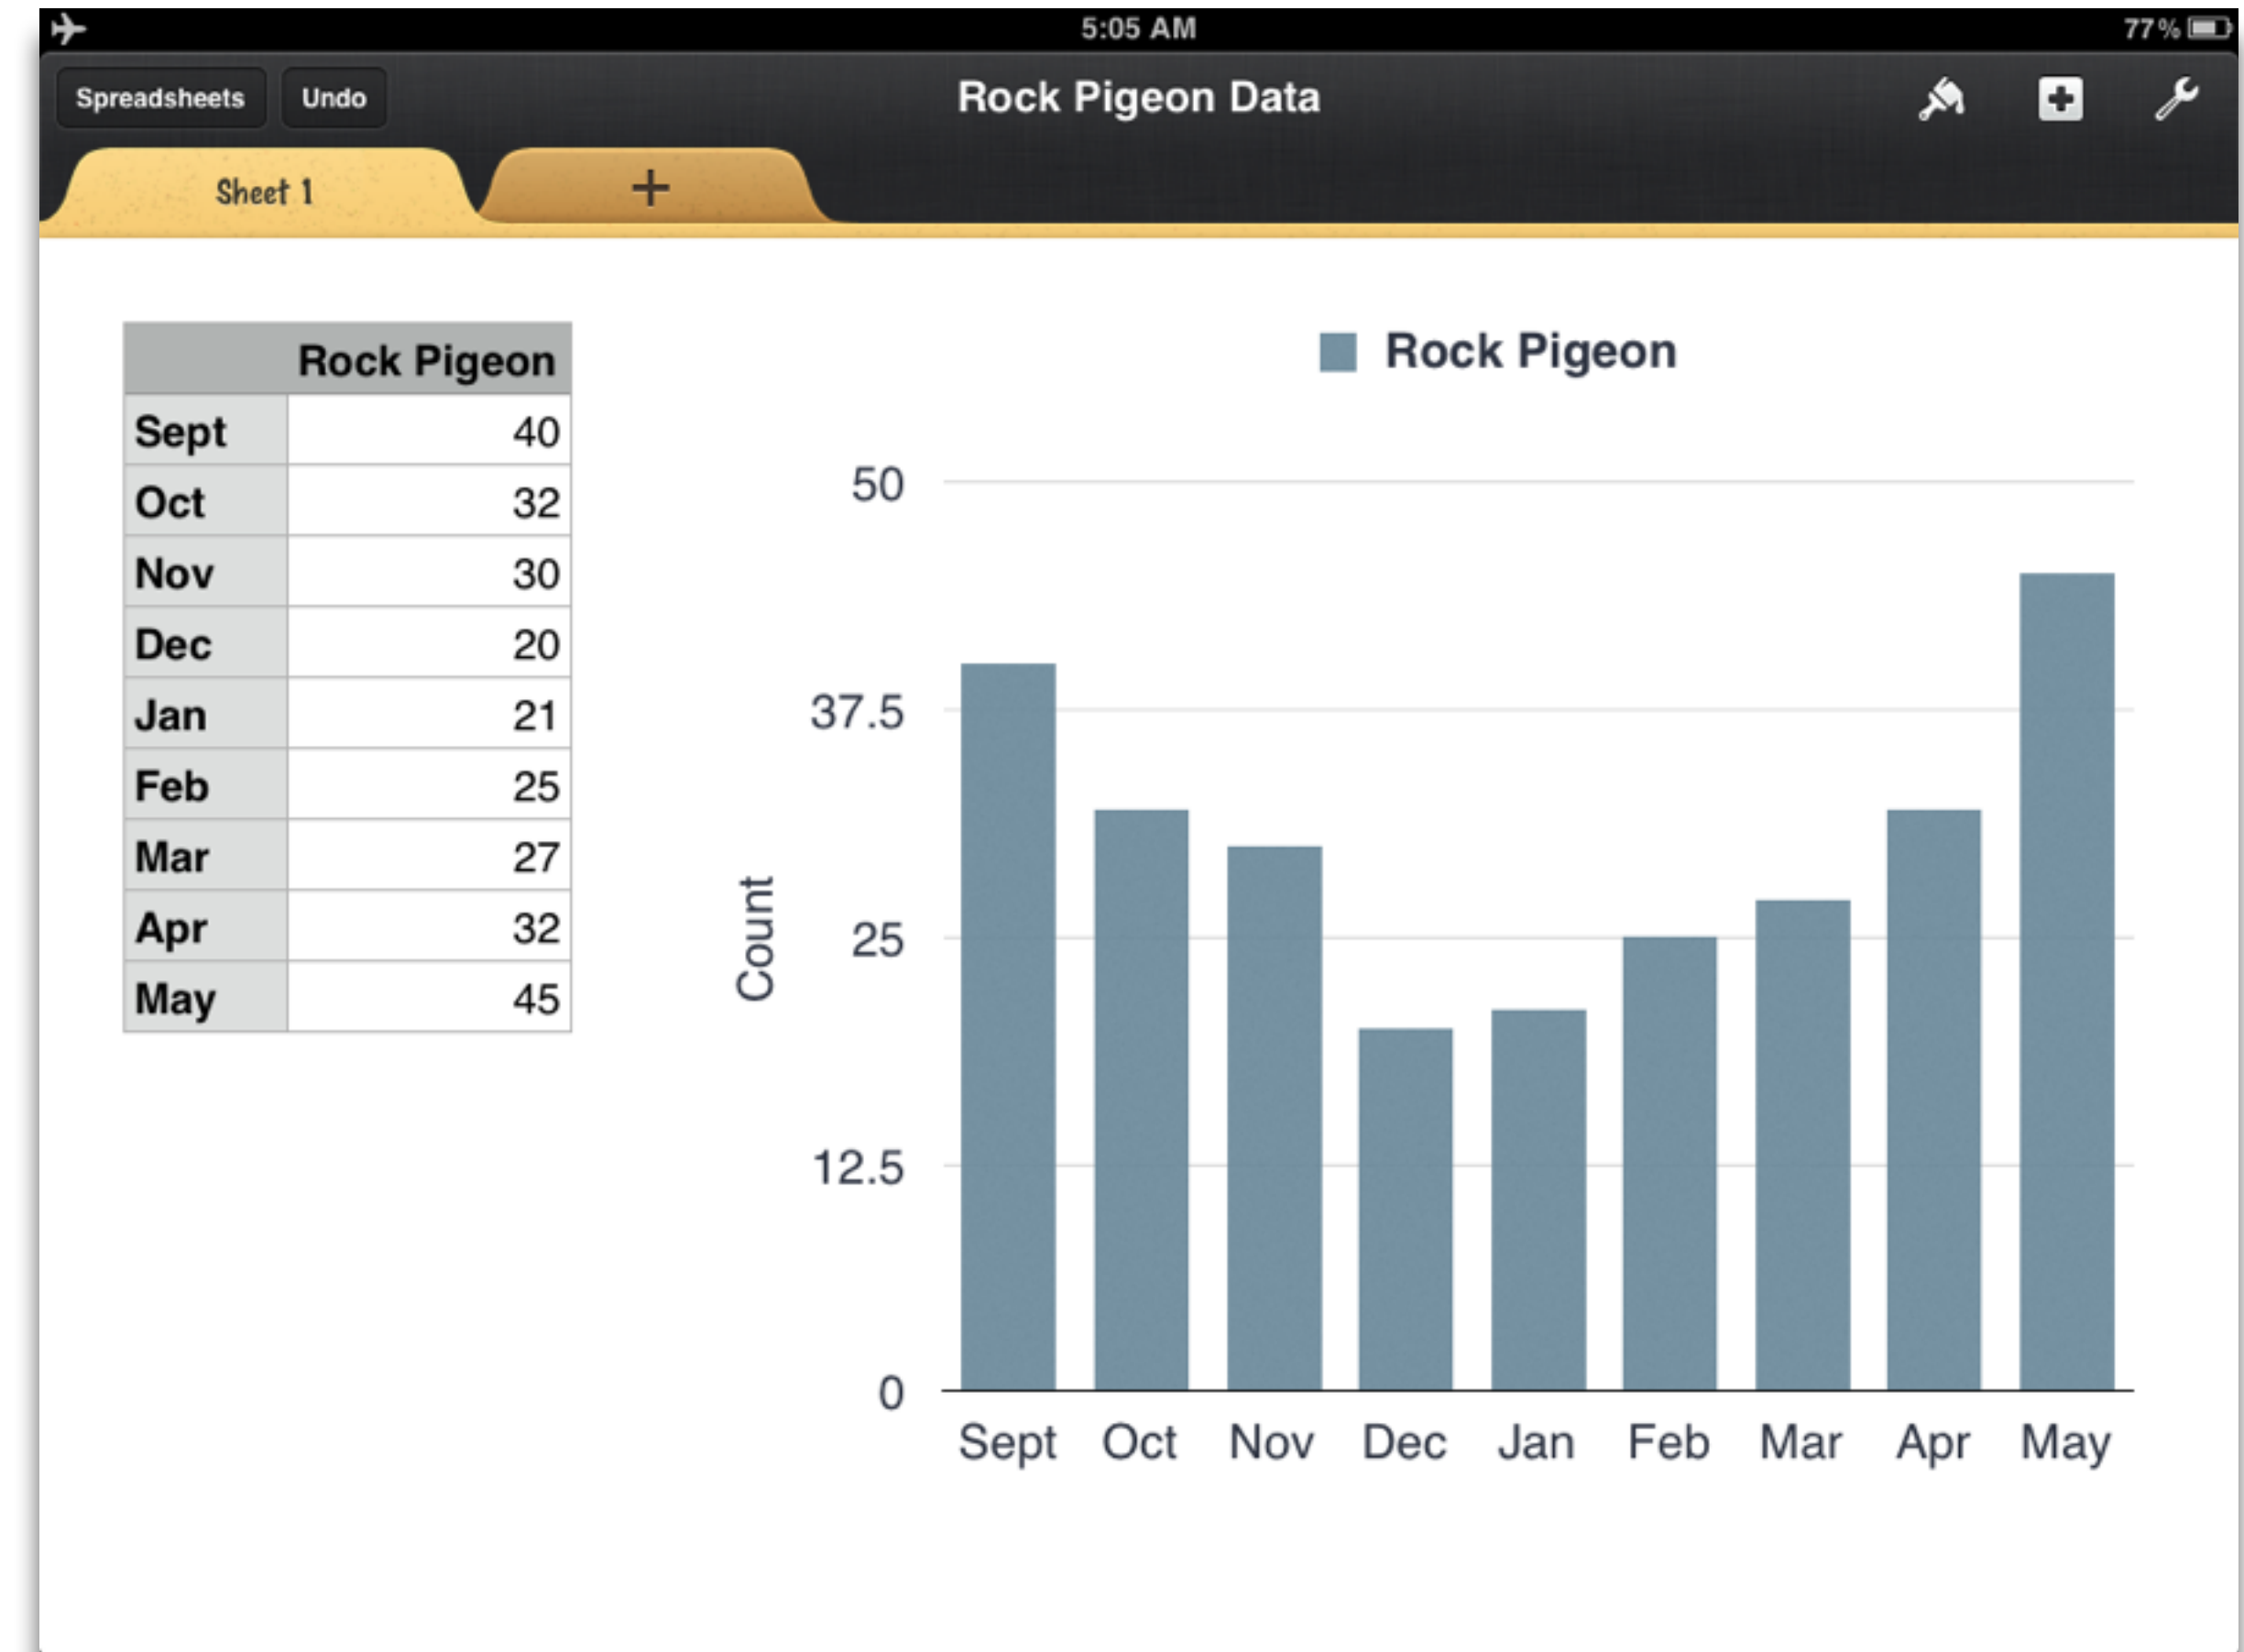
5:05 AM
77%

Spreadsheets Undo
Rock Pigeon Data

Sheet 1 +

| | Rock Pigeon |
|---|---|
| Sept | 40 |
| Oct | 32 |
| Nov | 30 |
| Dec | 20 |
| Jan | 21 |
| Feb | 25 |
| Mar | 27 |
| Apr | 32 |
| May | 45 |

Rock Pigeon

Count
50
37.5
25
12.5
0
Sept Oct Nov Dec Jan Feb Mar Apr May